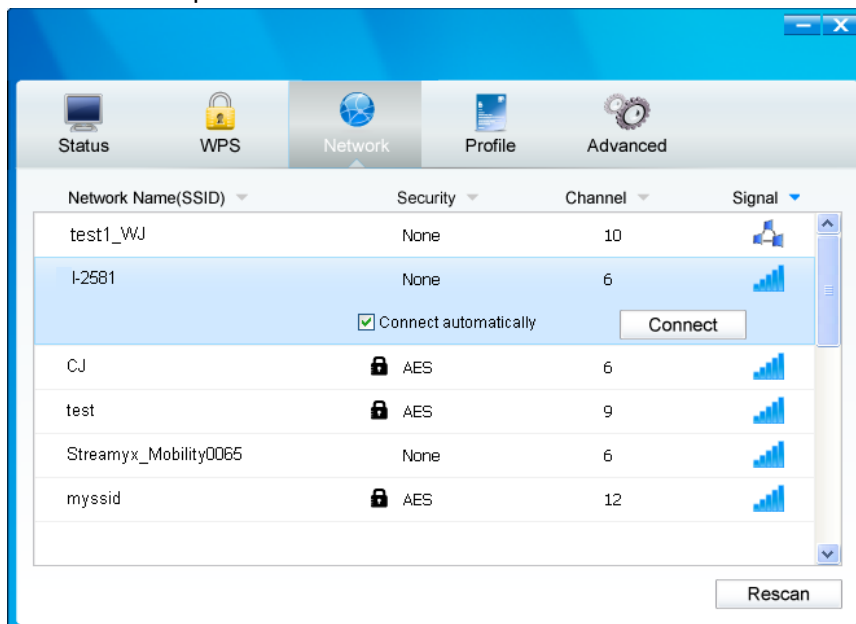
Status WPS Network Profile Advanced

| Network Name(SSID) | Security | Channel | Signal |
|---|---|---|---|
| test1_WJ | None | 10 | |
| I-2581 | None | 6 | |
| | Connect automatically | Connect | |
| CJ | AES | 6 | |
| test | AES | 9 | |
| Streamyx_Mobility0065 | None | 6 | |
| myssid | AES | 12 | |

Rescan